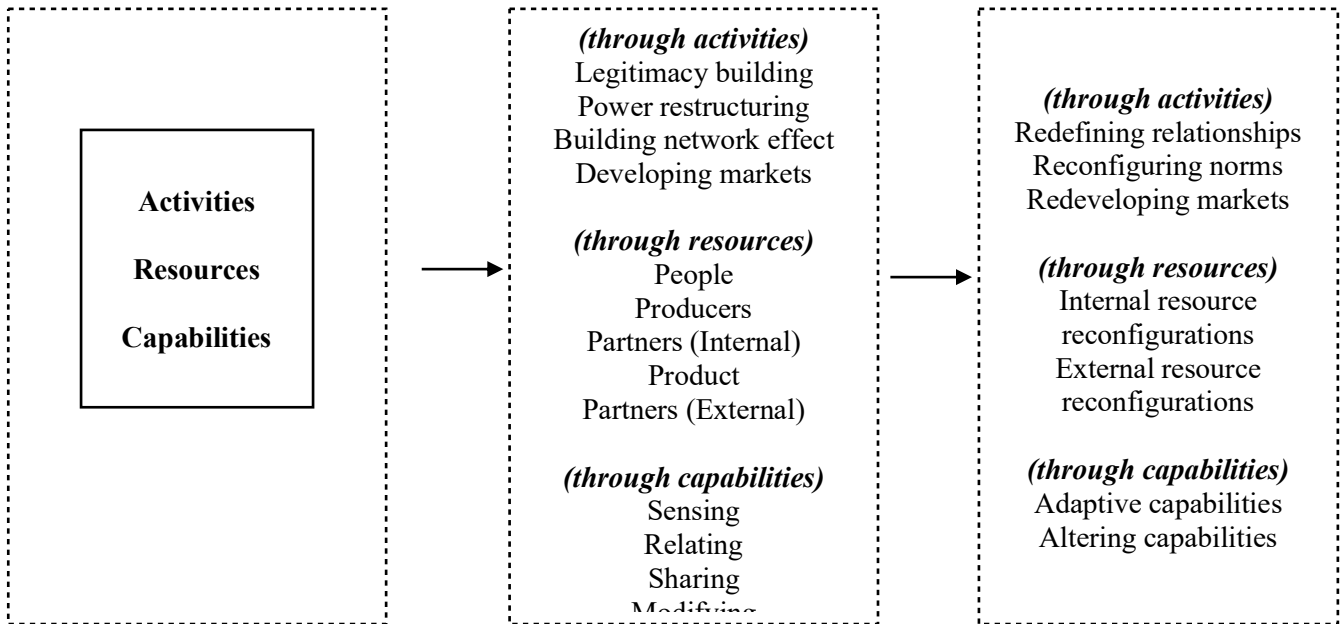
Activities

Resources

Capabilities

*(through activities)*
Legitimacy building
Power restructuring
Building network effect
Developing markets

*(through resources)*
People
Producers
Partners (Internal)
Product
Partners (External)

*(through capabilities)*
Sensing
Relating
Sharing
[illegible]

*(through activities)*
Redefining relationships
Reconfiguring norms
Redeveloping markets

*(through resources)*
Internal resource reconfigurations
External resource reconfigurations

*(through capabilities)*
Adaptive capabilities
Altering capabilities